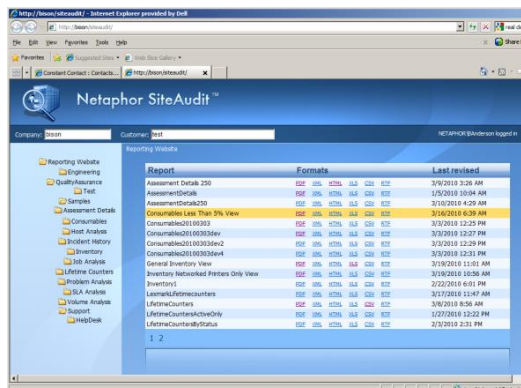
http://bison/siteaudit/ - Internet Explorer provided by Dell

http://bison/siteaudit/

File Edit View Favorites Tools Help

Favorites Suggested Sites Web Slice Gallery

Constant Contact : Contacts... http://bison/siteaudit/

Netaphor SiteAudit™

Company: bison Customer: test NETAPHOR\Manderson logged in

Reporting Website

Reporting Website
Engineering
QualityAssurance
Test
Samples
Assessment Details
Consumables
Host Analysis
Incident History
Inventory
Job Analysis
Lifetime Counters
Problem Analysis
SLA Analysis
Volume Analysis
Support
HelpDesk

| Report | Formats | Last revised |
|---|---|---|
| Assessment Details 250 | PDF XML HTML XLS CSV RTF | 3/9/2010 3:26 AM |
| AssessmentDetails | PDF XML HTML XLS CSV RTF | 1/5/2010 10:04 AM |
| AssessmentDetails250 | PDF XML HTML XLS CSV RTF | 3/10/2010 4:29 AM |
| Consumables Less Than 5% View | PDF XML HTML XLS CSV RTF | 3/16/2010 6:39 AM |
| Consumables20100303 | PDF XML HTML XLS CSV RTF | 3/3/2010 12:25 PM |
| Consumables20100303dev | PDF XML HTML XLS CSV RTF | 3/3/2010 12:27 PM |
| Consumables20100303dev2 | PDF XML HTML XLS CSV RTF | 3/3/2010 12:29 PM |
| Consumables20100303dev4 | PDF XML HTML XLS CSV RTF | 3/3/2010 12:31 PM |
| General Inventory View | PDF XML HTML XLS CSV RTF | 3/19/2010 11:01 AM |
| Inventory Networked Printers Only View | PDF XML HTML XLS CSV RTF | 3/19/2010 10:58 AM |
| Inventory1 | PDF XML HTML XLS CSV RTF | 2/22/2010 6:01 PM |
| LexmarkLifetimecounters | PDF XML HTML XLS CSV RTF | 3/17/2010 11:47 AM |
| LifetimeCounters | PDF XML HTML XLS CSV RTF | 3/8/2010 8:56 AM |
| LifetimeCountersActiveOnly | PDF XML HTML XLS CSV RTF | 1/27/2010 12:22 PM |
| LifetimeCountersByStatus | PDF XML HTML XLS CSV RTF | 2/3/2010 2:31 PM |

1 2